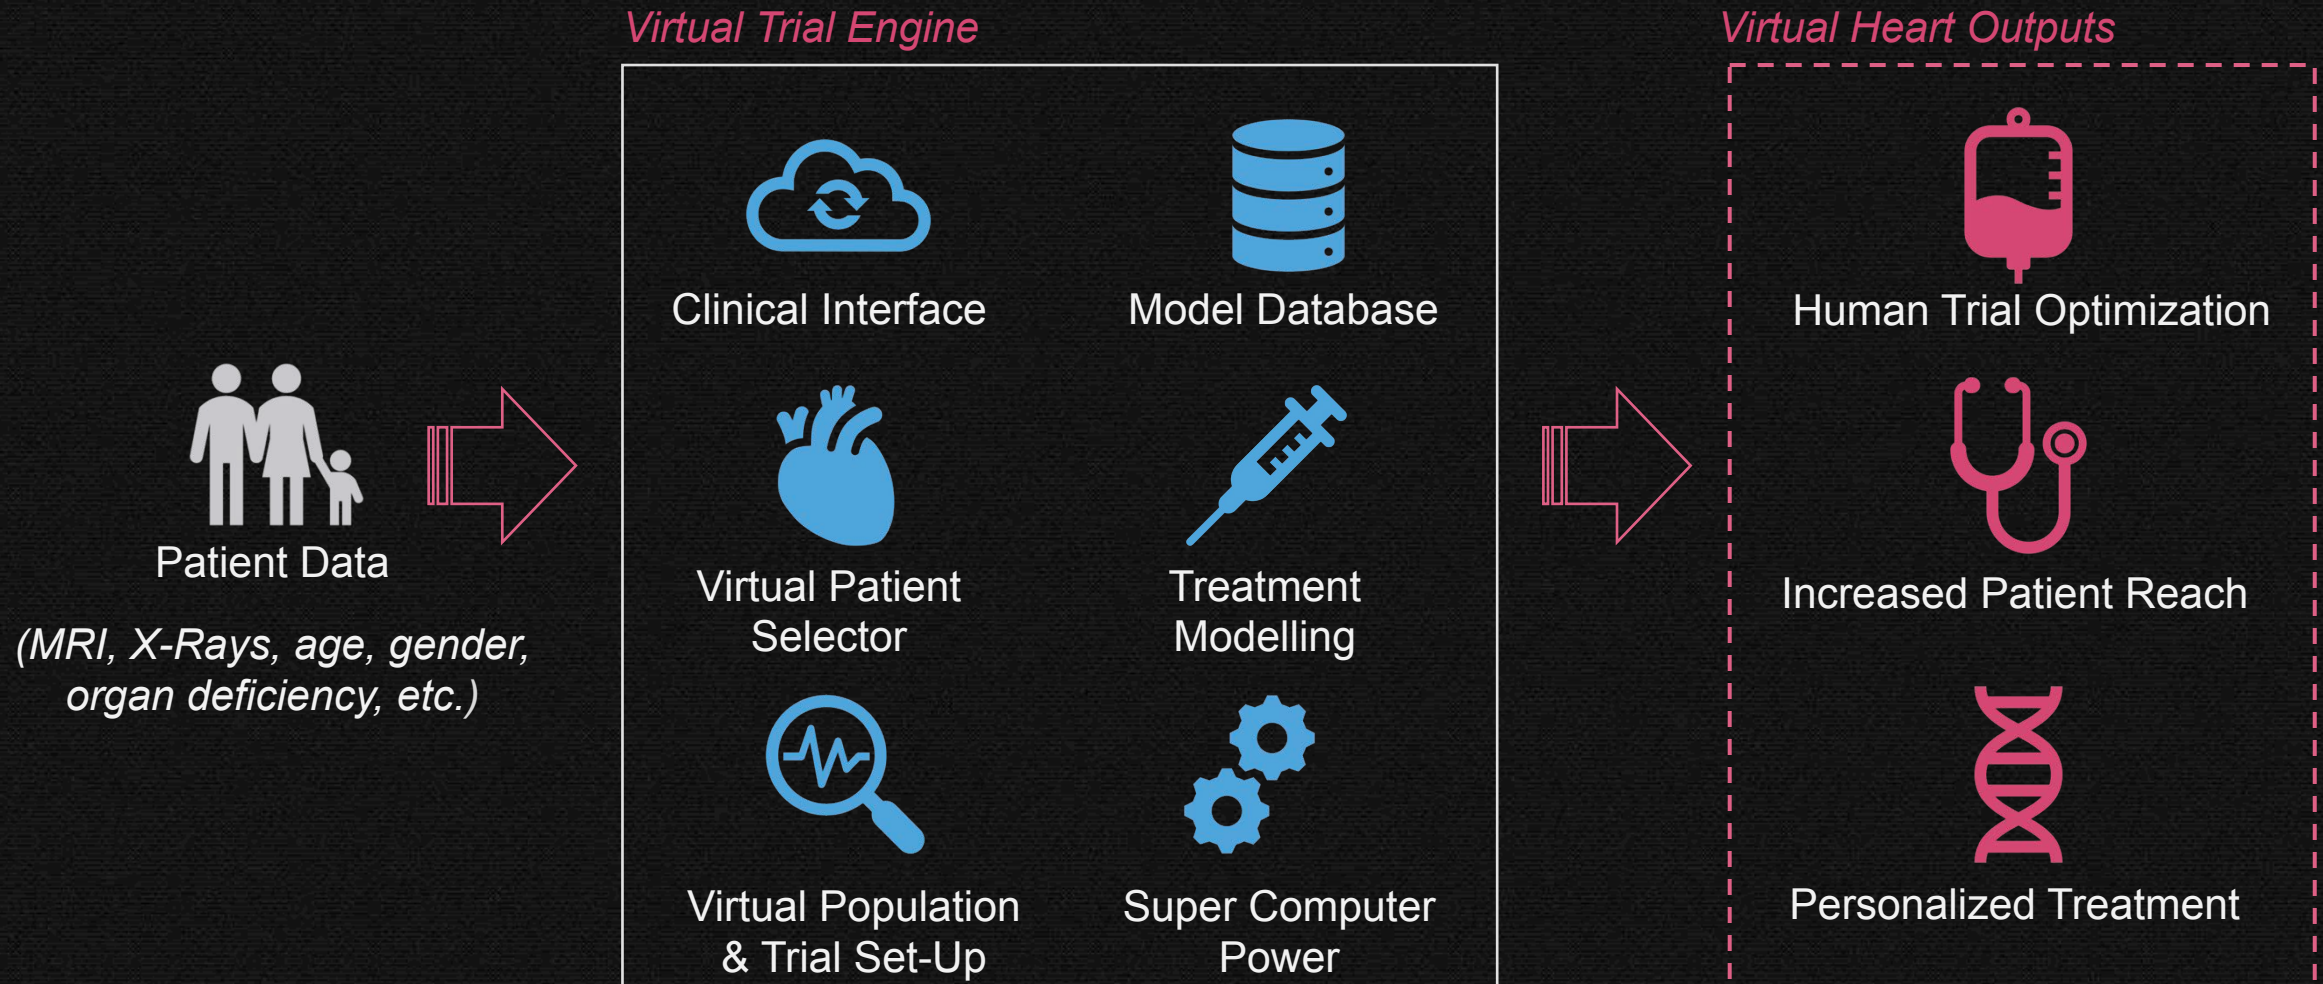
Patient Data

(MRI, X-Rays, age, gender, organ deficiency, etc.)

Virtual Trial Engine

Clinical Interface

Model Database

Virtual Patient Selector

Treatment Modelling

Virtual Population & Trial Set-Up

Super Computer Power

Virtual Heart Outputs

Human Trial Optimization

Increased Patient Reach

Personalized Treatment